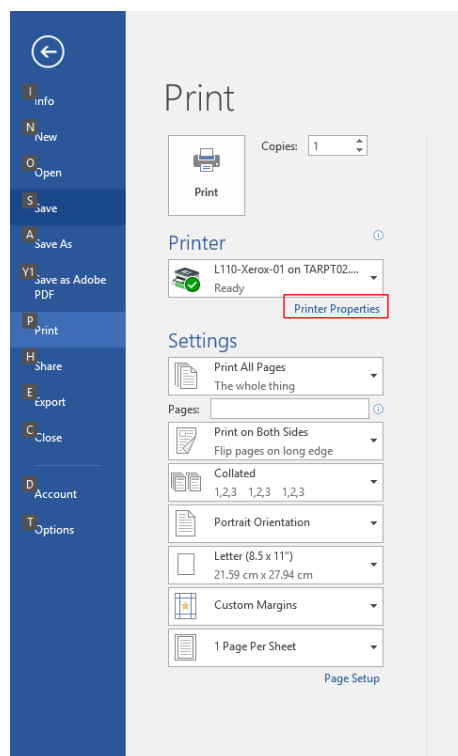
I
Info

N
New

O
Open

S
Save

A
Save As

Y1
Save as Adobe PDF

P
Print

H
Share

E
Export

C
Close

D
Account

T
Options

Print

Print

Copies: 1

Printer

L110-Xerox-01 on TARPT02....
Ready

Printer Properties

Settings

Print All Pages
The whole thing

Pages:

Print on Both Sides
Flip pages on long edge

Collated
1,2,3 1,2,3 1,2,3

Portrait Orientation

Letter (8.5 x 11")
21.59 cm x 27.94 cm

Custom Margins

1 Page Per Sheet

Page Setup